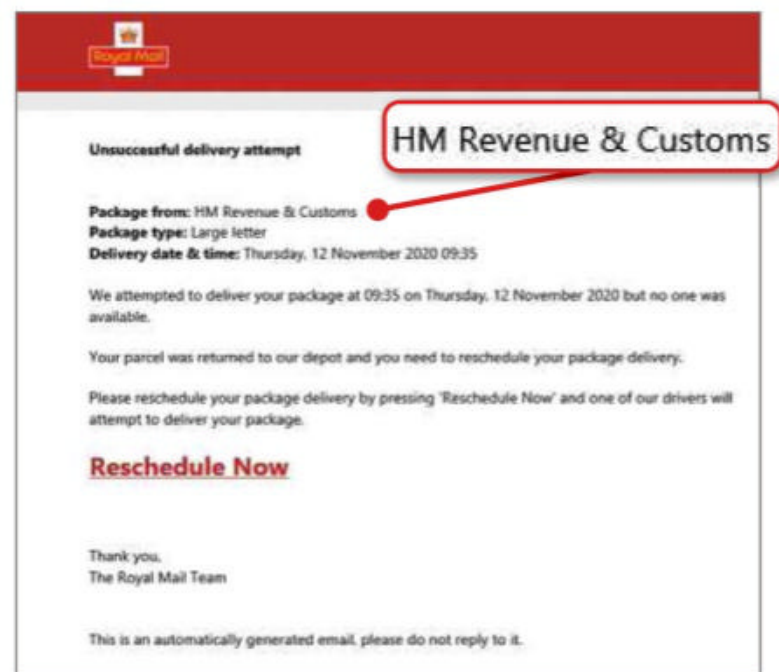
Royal Mail

HM Revenue & Customs

Unsuccessful delivery attempt

Package from: HM Revenue & Customs
Package type: Large letter
Delivery date & time: Thursday, 12 November 2020 09:35

We attempted to deliver your package at 09:35 on Thursday, 12 November 2020 but no one was available.

Your parcel was returned to our depot and you need to reschedule your package delivery.

Please reschedule your package delivery by pressing 'Reschedule Now' and one of our drivers will attempt to deliver your package.

Reschedule Now

Thank you,
The Royal Mail Team

This is an automatically generated email, please do not reply to it.